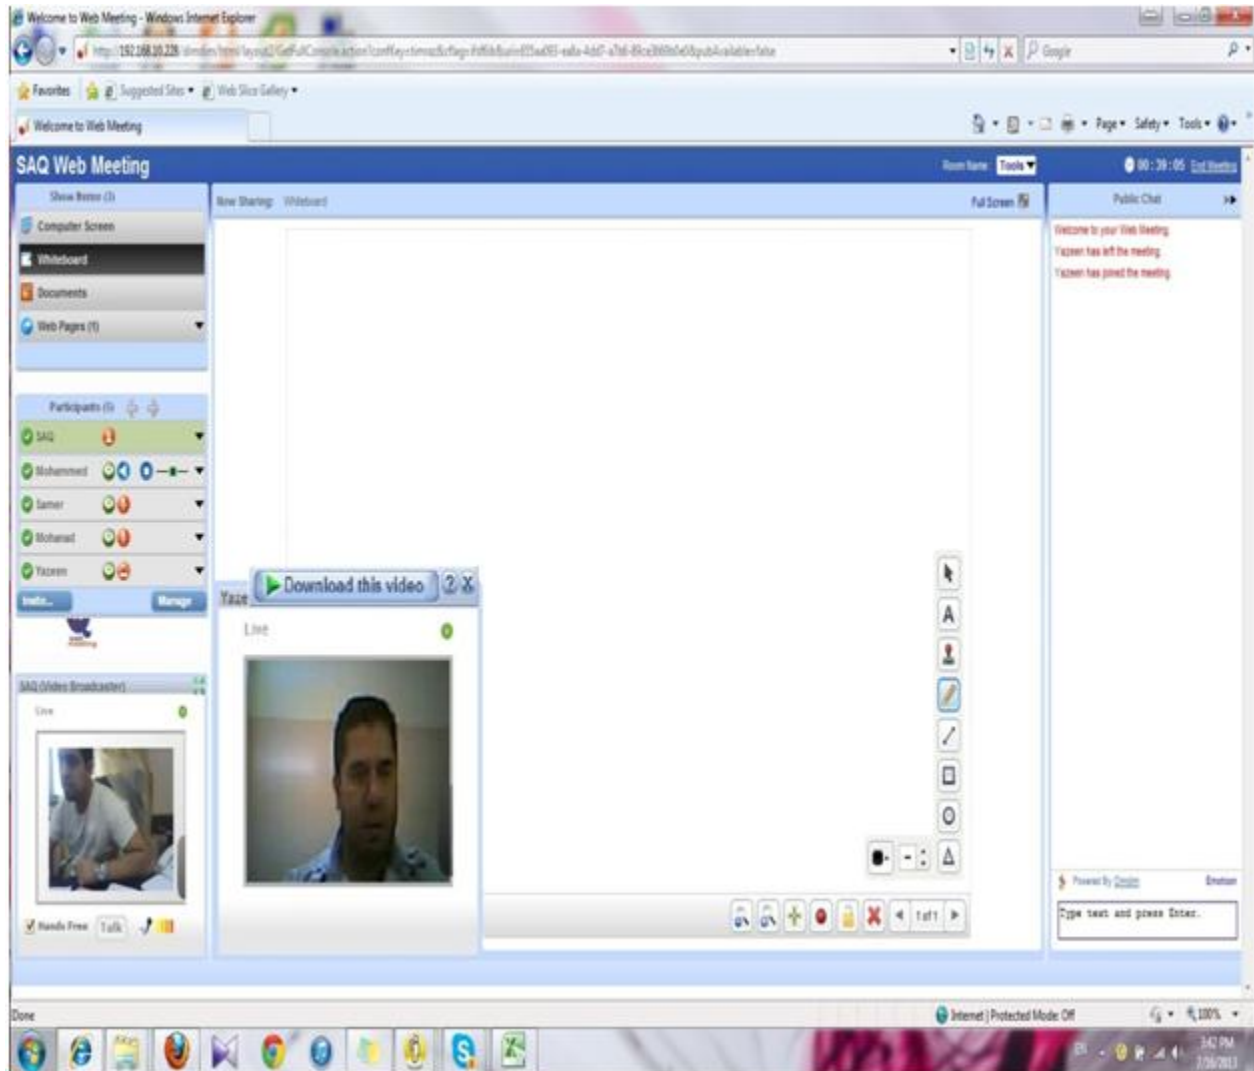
Welcome to Web Meeting - Windows Internet Explorer

http://192.168.10.228/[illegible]

Google

Favorites

Suggested Sites

Web Slice Gallery

Welcome to Web Meeting

Page ▾ Safety ▾ Tools ▾

SAQ Web Meeting

Room Name Tools

00:38:05 End Meeting

Show Items (3)

Computer Screen

Whiteboard

Documents

Web Pages (1)

Participants (5)

SAQ

Mohammed

Samer

Mohanad

Yazeen

Invite...

Manage

SAQ (Video Broadcaster)

Live

Hands Free Talk

Now Sharing: Whiteboard

Full Screen

Yaze

Download this video

Live

1 of 1

Public Chat

Welcome to your Web Meeting

Yazeen has left the meeting

Yazeen has joined the meeting

Powered By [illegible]

Emotion

Type text and press Enter.

Done

Internet | Protected Mode: Off

100%

3:42 PM

7/26/2013